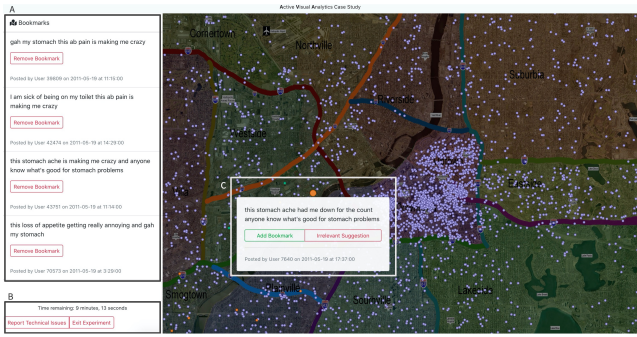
Active Visual Analytics Case Study

A

Bookmarks

gah my stomach this ab pain is making me crazy

Remove Bookmark

Posted by User 35609 on 2011-05-19 at 11:10:00

I am sick of being on my toilet this ab pain is making me crazy

Remove Bookmark

Posted by User 42474 on 2011-05-19 at 14:29:00

this stomach ache is making me crazy and anyone know what's good for stomach problems

Remove Bookmark

Posted by User 43791 on 2011-05-19 at 11:14:00

this loss of appetite getting really annoying and gah my stomach

Remove Bookmark

Posted by User 70575 on 2011-05-19 at 3:29:00

B

Time remaining: 9 minutes, 13 seconds

Report Technical Issues

Exit Experiment

Cornertown

Northville

Riverside

Suburbia

Westside

Eastside

C

this stomach ache had me down for the count anyone know what's good for stomach problems

Add Bookmark

Irrelevant Suggestion

Posted by User 7640 on 2011-05-19 at 17:37:00

Smogtown

Plainville

Southville

Lakeside